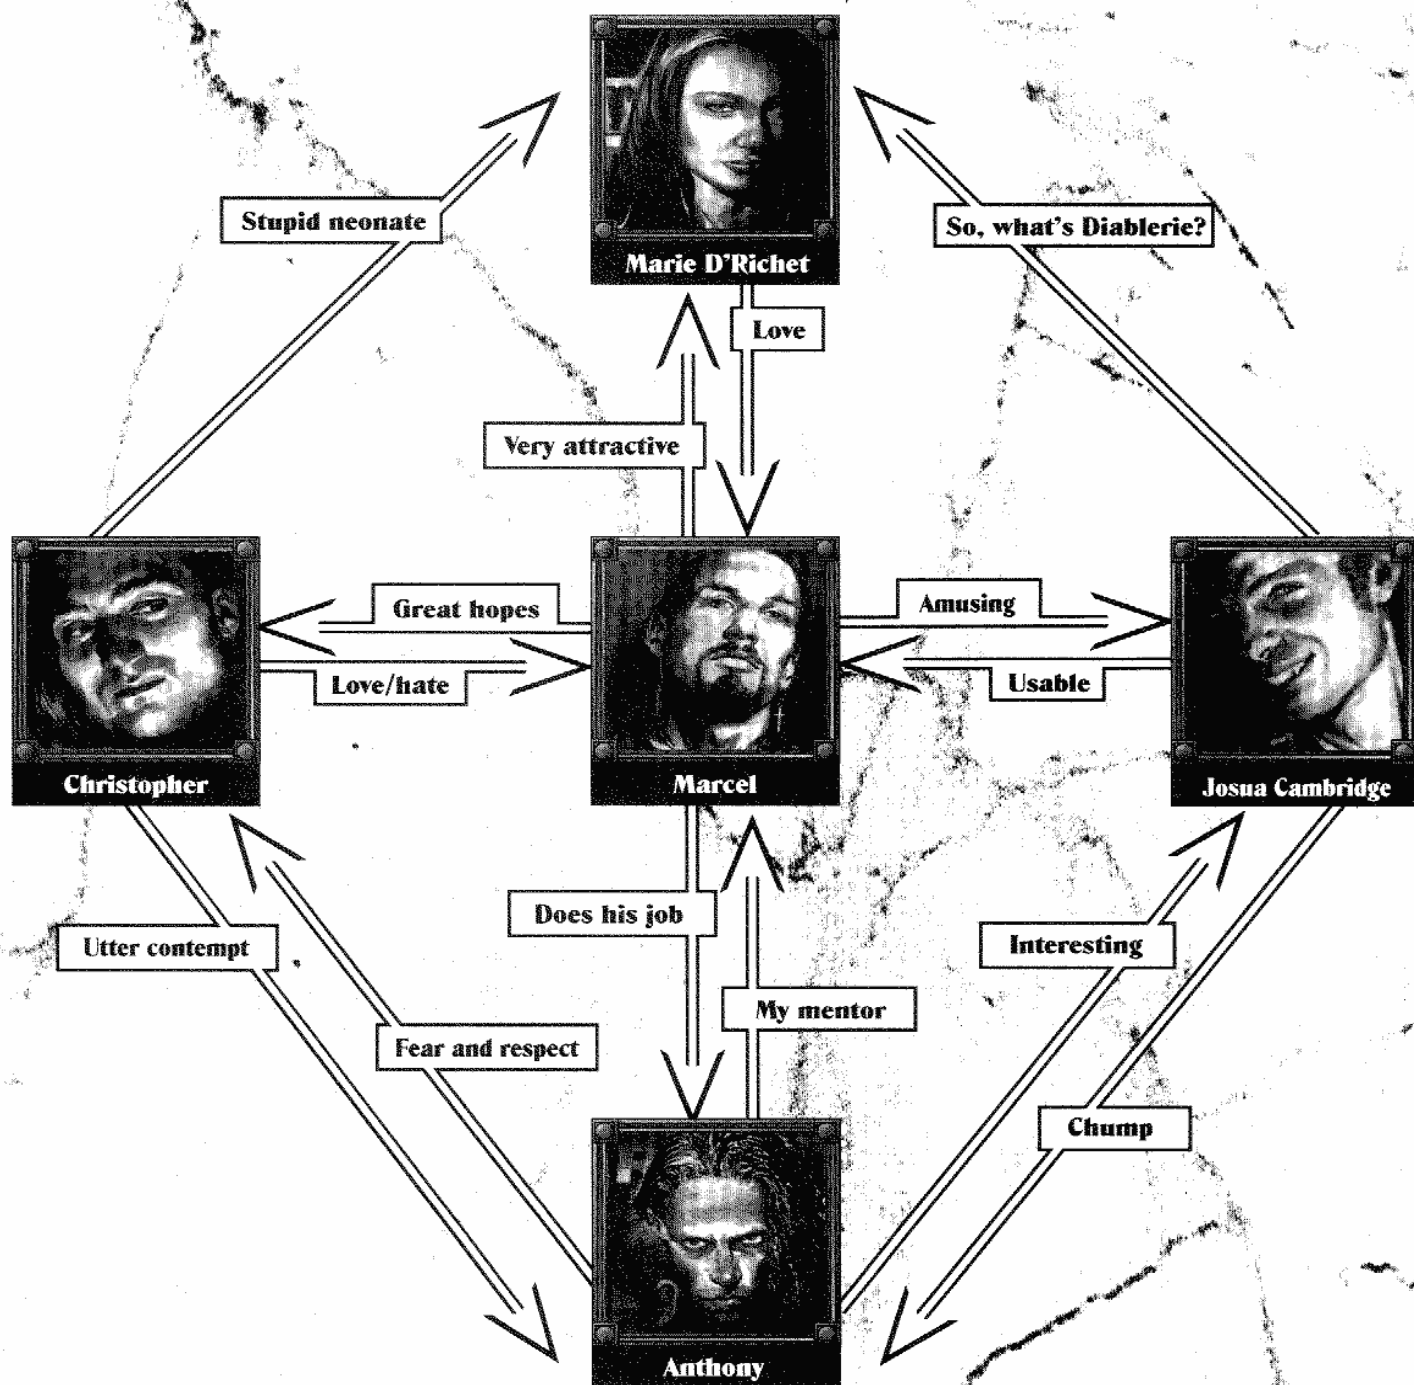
Stupid neonate

Marie D'Richet

So, what's Diablerie?

Love

Very attractive

Great hopes

Amusing

Love/hate

Usable

Christopher

Marcel

Josua Cambridge

Does his job

Utter contempt

Interesting

My mentor

Fear and respect

Chump

Anthony